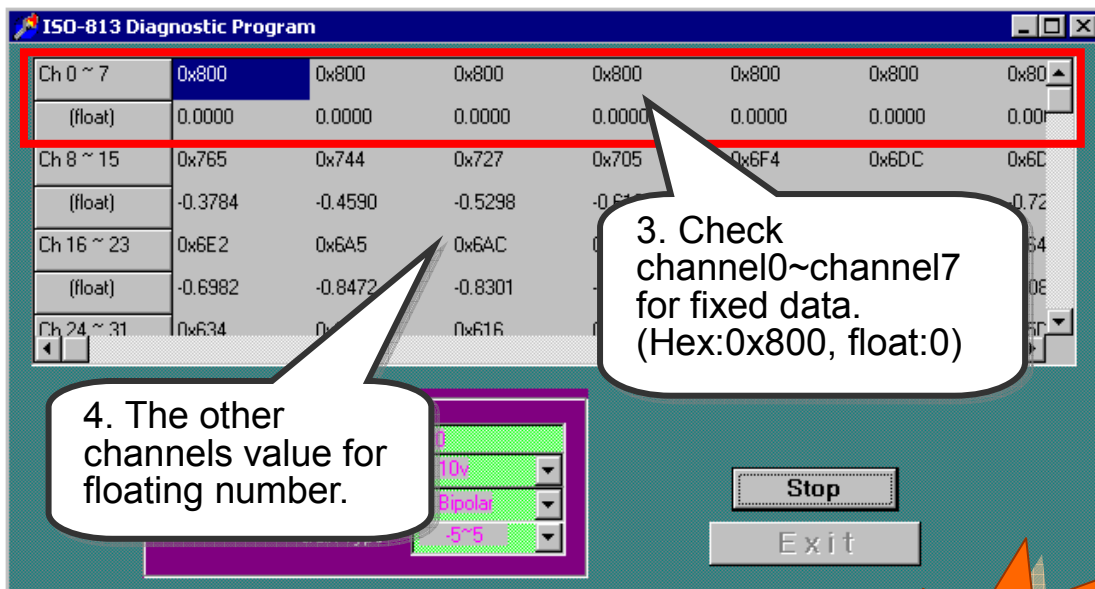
ISO-813 Diagnostic Program

| Ch 0 ~ 7 | 0x800 | 0x800 | 0x800 | 0x800 | 0x800 | 0x800 | 0x80 |
|---|---|---|---|---|---|---|---|
| (float) | 0.0000 | 0.0000 | 0.0000 | 0.0000 | 0.0000 | 0.0000 | 0.00 |
| Ch 8 ~ 15 | 0x765 | 0x744 | 0x727 | 0x705 | 0x6F4 | 0x6DC | 0x6D |
| (float) | -0.3784 | -0.4590 | -0.5298 | -0.61 | | | -0.72 |
| Ch 16 ~ 23 | 0x6E2 | 0x6A5 | 0x6AC | | | | 64 |
| (float) | -0.6982 | -0.8472 | -0.8301 | | | | 08 |
| Ch 24 ~ 31 | 0x634 | 0 | 0x616 | | | | 6D |

3. Check channel0~channel7 for fixed data. (Hex:0x800, float:0)

4. The other channels value for floating number.

0
10v
Bipolar
-5~5

Stop

Exit